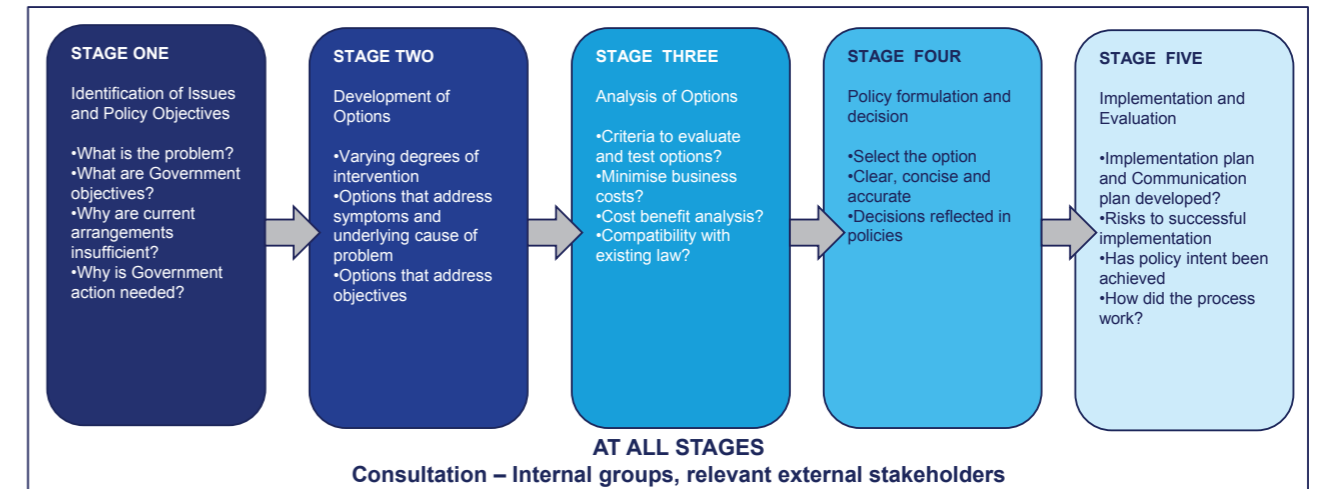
STAGE ONE

Identification of Issues and Policy Objectives

•What is the problem?
•What are Government objectives?
•Why are current arrangements insufficient?
•Why is Government action needed?

STAGE TWO

Development of Options

•Varying degrees of intervention
•Options that address symptoms and underlying cause of problem
•Options that address objectives

STAGE THREE

Analysis of Options

•Criteria to evaluate and test options?
•Minimise business costs?
•Cost benefit analysis?
•Compatibility with existing law?

STAGE FOUR

Policy formulation and decision

•Select the option
•Clear, concise and accurate
•Decisions reflected in policies

STAGE FIVE

Implementation and Evaluation

•Implementation plan and Communication plan developed?
•Risks to successful implementation
•Has policy intent been achieved
•How did the process work?

AT ALL STAGES
Consultation – Internal groups, relevant external stakeholders